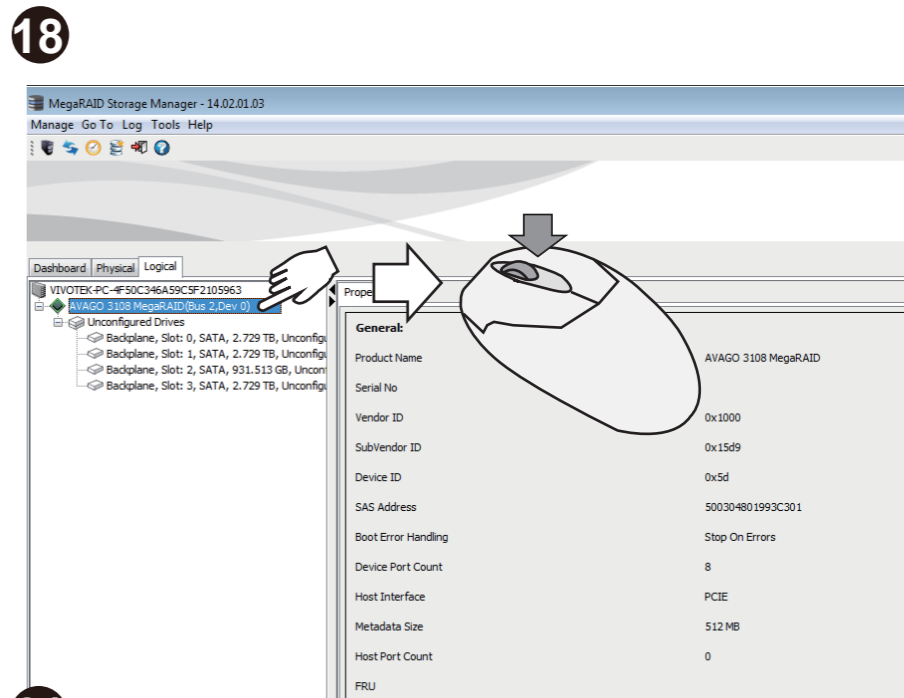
18

MegaRAID Storage Manager - 14.02.01.03

Manage Go To Log Tools Help

Dashboard Physical Logical

VIVOTEK-PC-4F50C346A59C5F2105963
AVAGO 3108 MegaRAID(Bus 2,Dev 0)
Unconfigured Drives
Backplane, Slot: 0, SATA, 2.729 TB, Unconfigu
Backplane, Slot: 1, SATA, 2.729 TB, Unconfigu
Backplane, Slot: 2, SATA, 931.513 GB, Uncon
Backplane, Slot: 3, SATA, 2.729 TB, Unconfigu

Prope

General:

| | |
|---|---|
| Product Name | AVAGO 3108 MegaRAID |
| Serial No | |
| Vendor ID | 0x1000 |
| SubVendor ID | 0x15d9 |
| Device ID | 0x5d |
| SAS Address | 500304801993C301 |
| Boot Error Handling | Stop On Errors |
| Device Port Count | 8 |
| Host Interface | PCIE |
| Metadata Size | 512 MB |
| Host Port Count | 0 |
| FRU | |